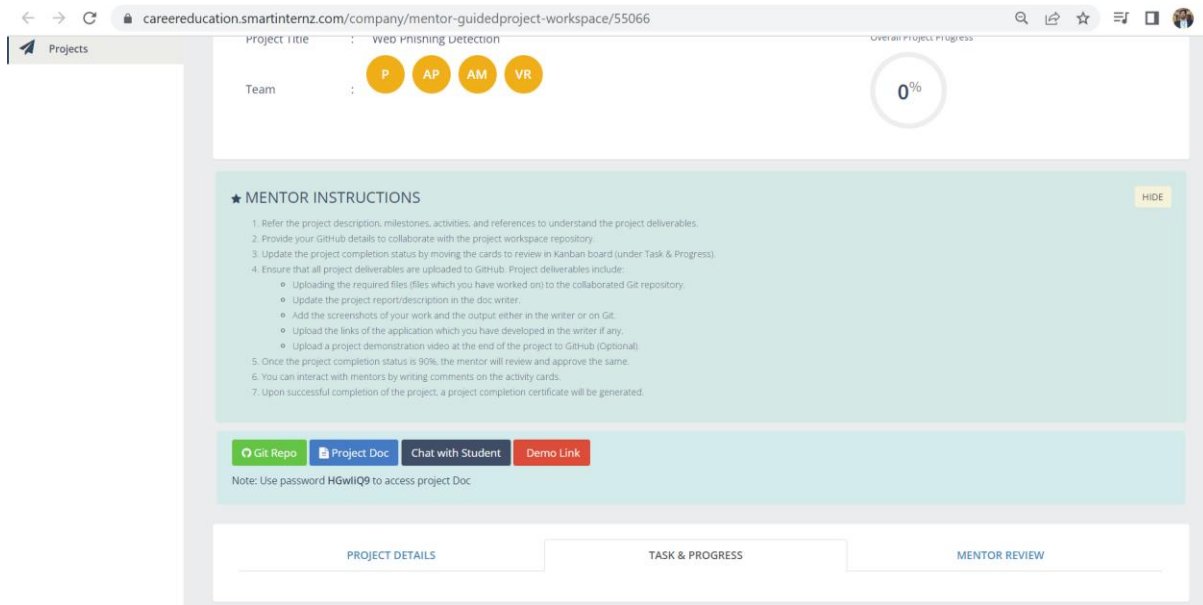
careereducation.smartinternz.com/company/mentor-guidedproject-workspace/55066

Projects

Project Title : Web Phishing Detection

Overall Project Progress

Team : P AP AM VR

0%

★ MENTOR INSTRUCTIONS

HIDE

1. Refer the project description, milestones, activities, and references to understand the project deliverables.
2. Provide your GitHub details to collaborate with the project workspace repository.
3. Update the project completion status by moving the cards to review in Kanban board (under Task & Progress).
4. Ensure that all project deliverables are uploaded to GitHub. Project deliverables include:
- Uploading the required files (files which you have worked on) to the collaborated Git repository.
- Update the project report/description in the doc writer.
- Add the screenshots of your work and the output either in the writer or on Git.
- Upload the links of the application which you have developed in the writer if any.
- Upload a project demonstration video at the end of the project to GitHub (Optional)
5. Once the project completion status is 90%, the mentor will review and approve the same.
6. You can interact with mentors by writing comments on the activity cards.
7. Upon successful completion of the project, a project completion certificate will be generated.

Git Repo Project Doc Chat with Student Demo Link

Note: Use password HGwlIQ9 to access project Doc

PROJECT DETAILS TASK & PROGRESS MENTOR REVIEW